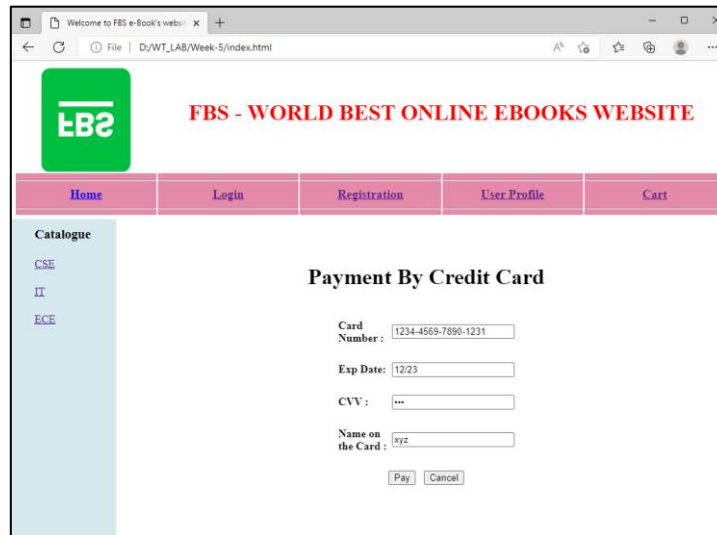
Welcome to FBS e-Book's websi ×  +

File | D:/WT_LAB/Week-5/index.html

FBS

FBS - WORLD BEST ONLINE EBOOKS WEBSITE

| Home | Login | Registration | User Profile | Cart |
|---|---|---|---|---|

Catalogue

CSE

IT

ECE

Payment By Credit Card

Card Number : 1234-4569-7890-1231

Exp Date: 12/23

CVV : •••

Name on the Card : xyz

Pay Cancel